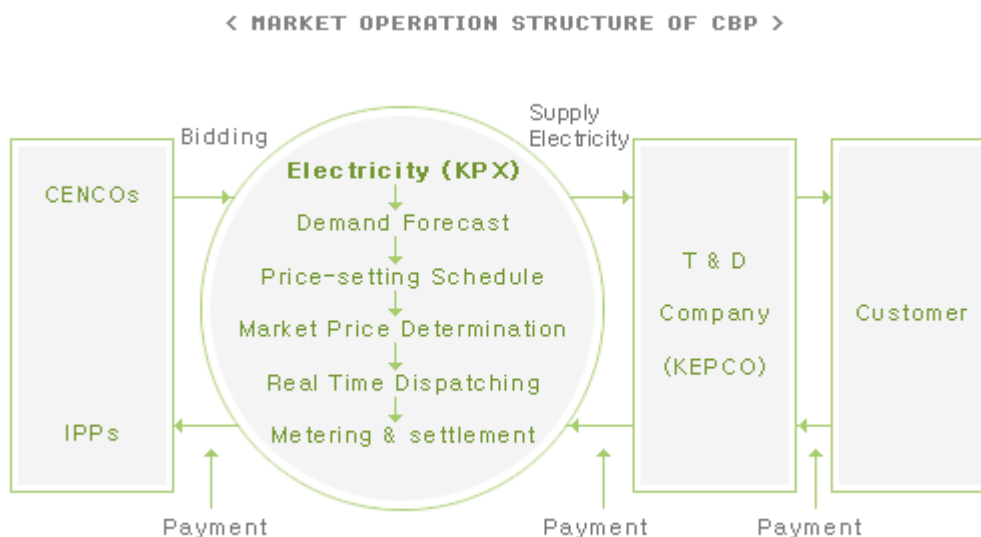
< MARKET OPERATION STRUCTURE OF CBP >

Bidding

CENCOs

IPPs

Electricity (KPX)

Demand Forecast

Price-setting Schedule

Market Price Determination

Real Time Dispatching

Metering & settlement

Supply Electricity

T & D Company (KEPCO)

Customer

Payment

Payment

Payment